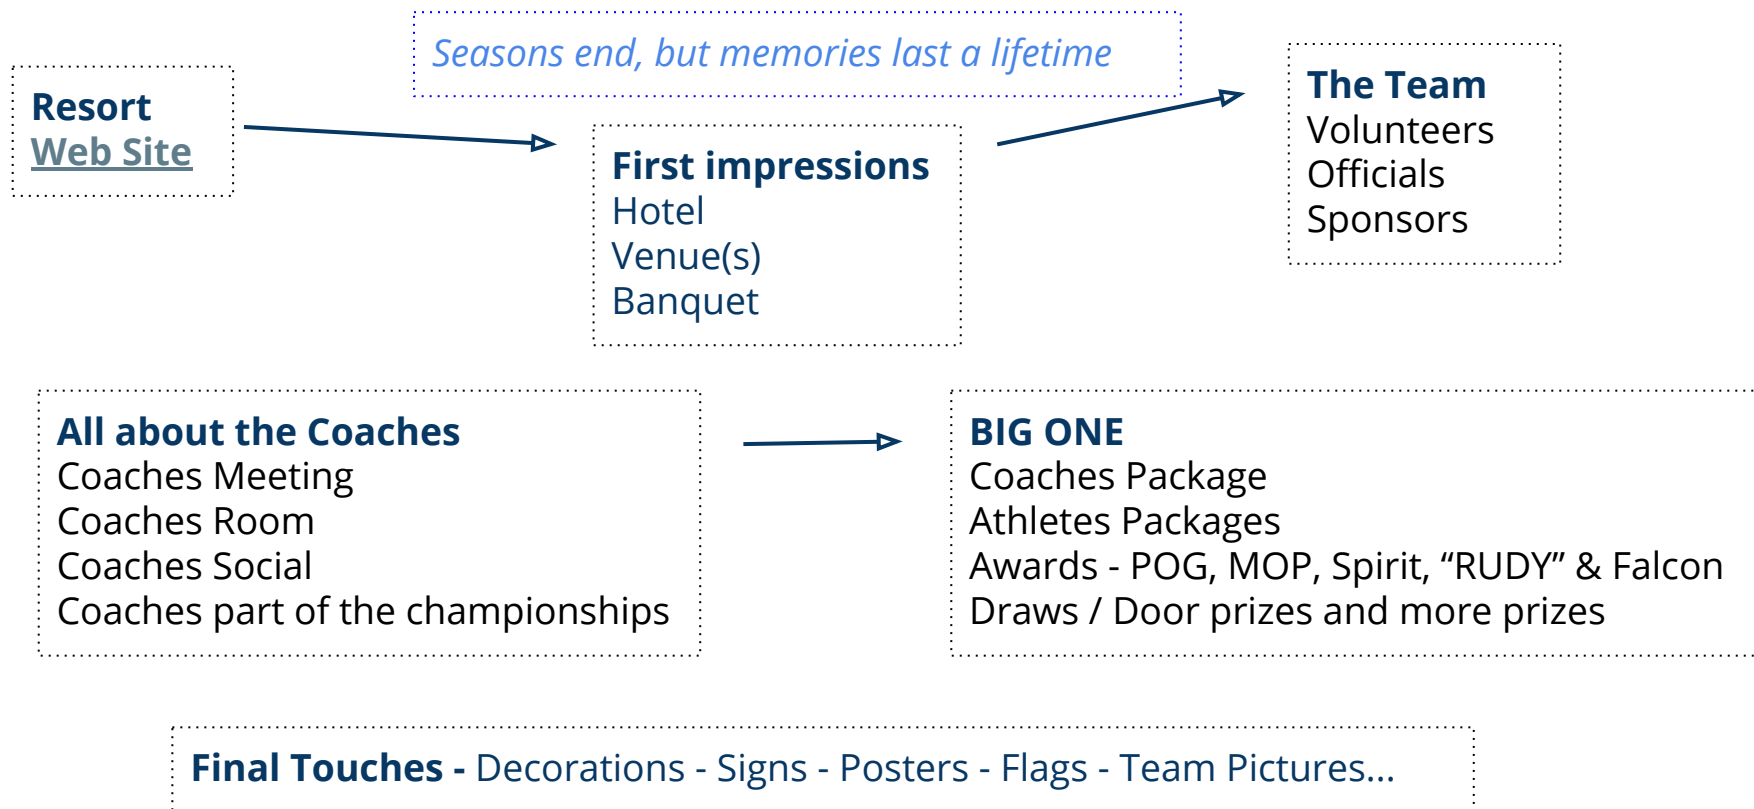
Seasons end, but memories last a lifetime

Resort
Web Site

First impressions
Hotel
Venue(s)
Banquet

The Team
Volunteers
Officials
Sponsors

All about the Coaches
Coaches Meeting
Coaches Room
Coaches Social
Coaches part of the championships

BIG ONE
Coaches Package
Athletes Packages
Awards - POG, MOP, Spirit, “RUDY” & Falcon
Draws / Door prizes and more prizes

Final Touches - Decorations - Signs - Posters - Flags - Team Pictures...